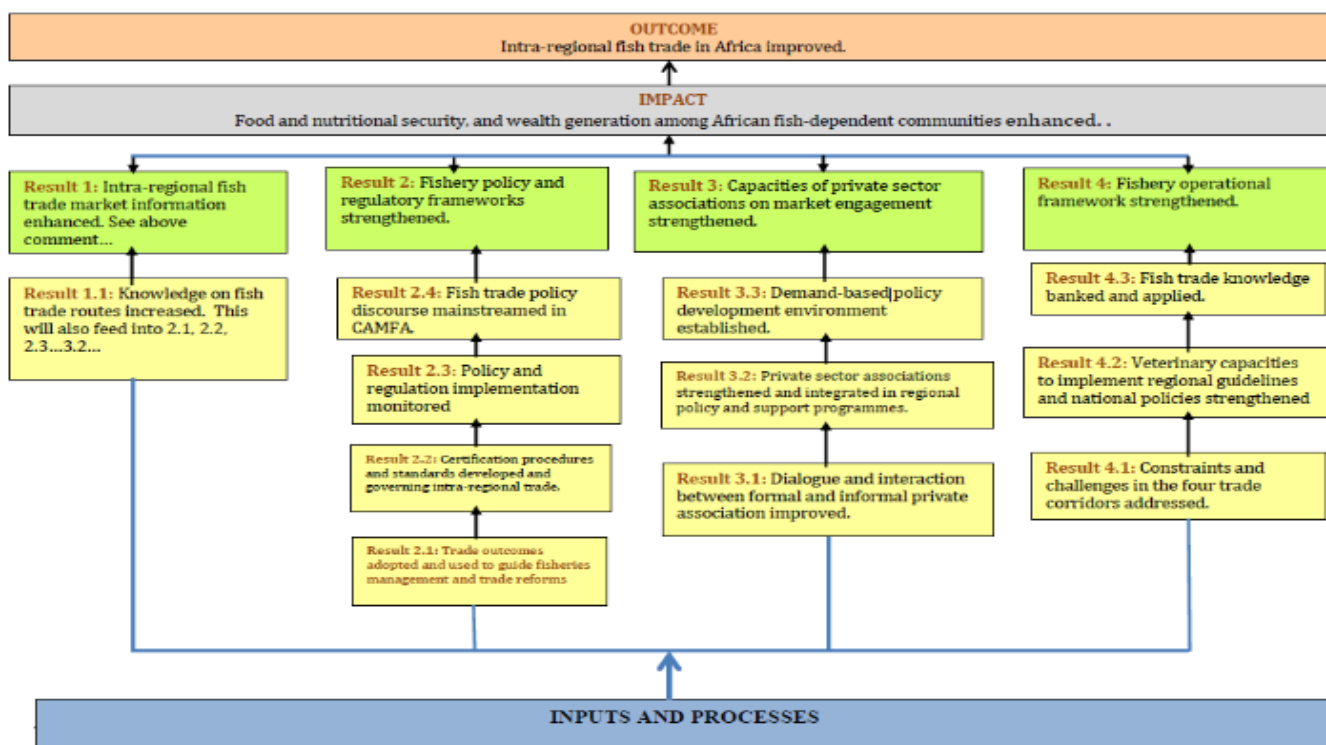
OUTCOME
Intra-regional fish trade in Africa improved.

IMPACT
Food and nutritional security, and wealth generation among African fish-dependent communities enhanced. .

Result 1: Intra-regional fish trade market information enhanced. See above comment…

Result 1.1: Knowledge on fish trade routes increased. This will also feed into 2.1, 2.2, 2.3…3.2…

Result 2: Fishery policy and regulatory frameworks strengthened.

Result 2.4: Fish trade policy discourse mainstreamed in CAMFA.

Result 2.3: Policy and regulation implementation monitored

Result 2.2: Certification procedures and standards developed and governing intra-regional trade.

Result 2.1: Trade outcomes adopted and used to guide fisheries management and trade reforms

Result 3: Capacities of private sector associations on market engagement strengthened.

Result 3.3: Demand-based policy development environment established.

Result 3.2: Private sector associations strengthened and integrated in regional policy and support programmes.

Result 3.1: Dialogue and interaction between formal and informal private association improved.

Result 4: Fishery operational framework strengthened.

Result 4.3: Fish trade knowledge banked and applied.

Result 4.2: Veterinary capacities to implement regional guidelines and national policies strengthened

Result 4.1: Constraints and challenges in the four trade corridors addressed.

INPUTS AND PROCESSES